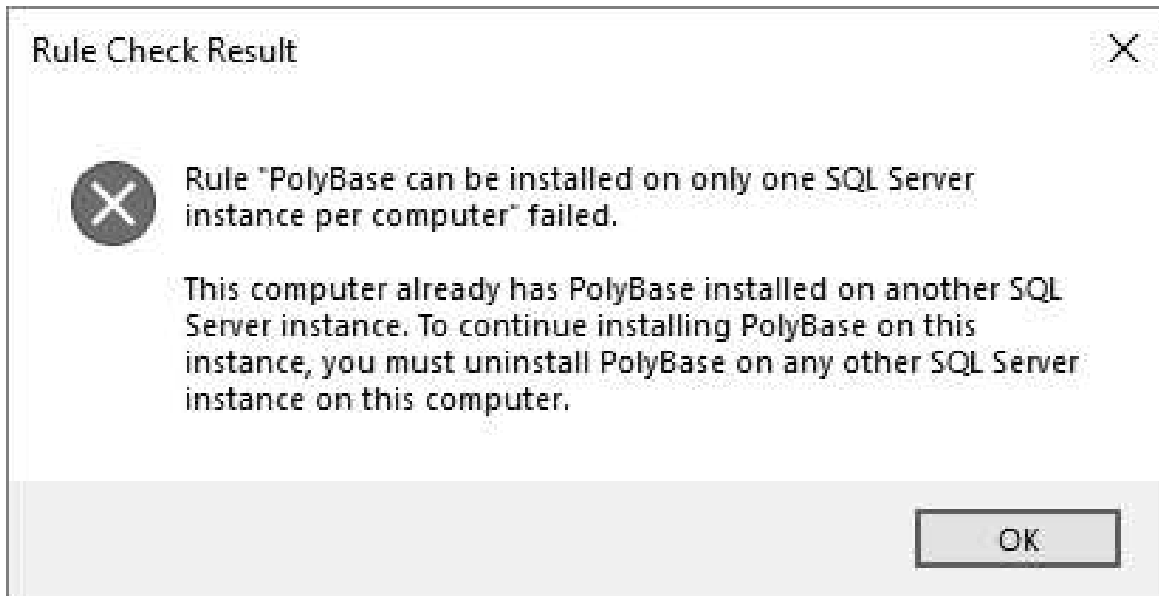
Rule Check Result

Rule "PolyBase can be installed on only one SQL Server instance per computer" failed.

This computer already has PolyBase installed on another SQL Server instance. To continue installing PolyBase on this instance, you must uninstall PolyBase on any other SQL Server instance on this computer.

OK